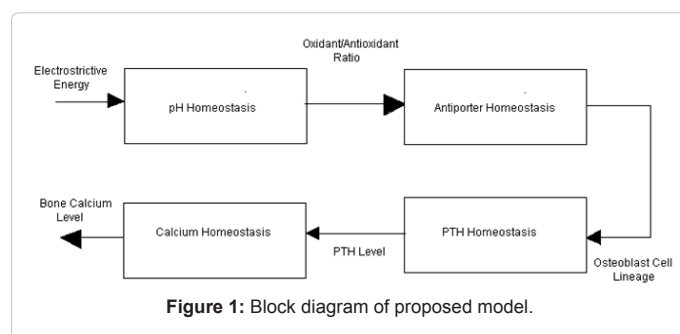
Oxidant/Antioxidant Ratio

Electrostrictive Energy

pH Homeostasis

Antiporter Homeostasis

Bone Calcium Level

Calcium Homeostasis

PTH Level

PTH Homeostasis

Osteoblast Cell Lineage

**Figure 1:** Block diagram of proposed model.